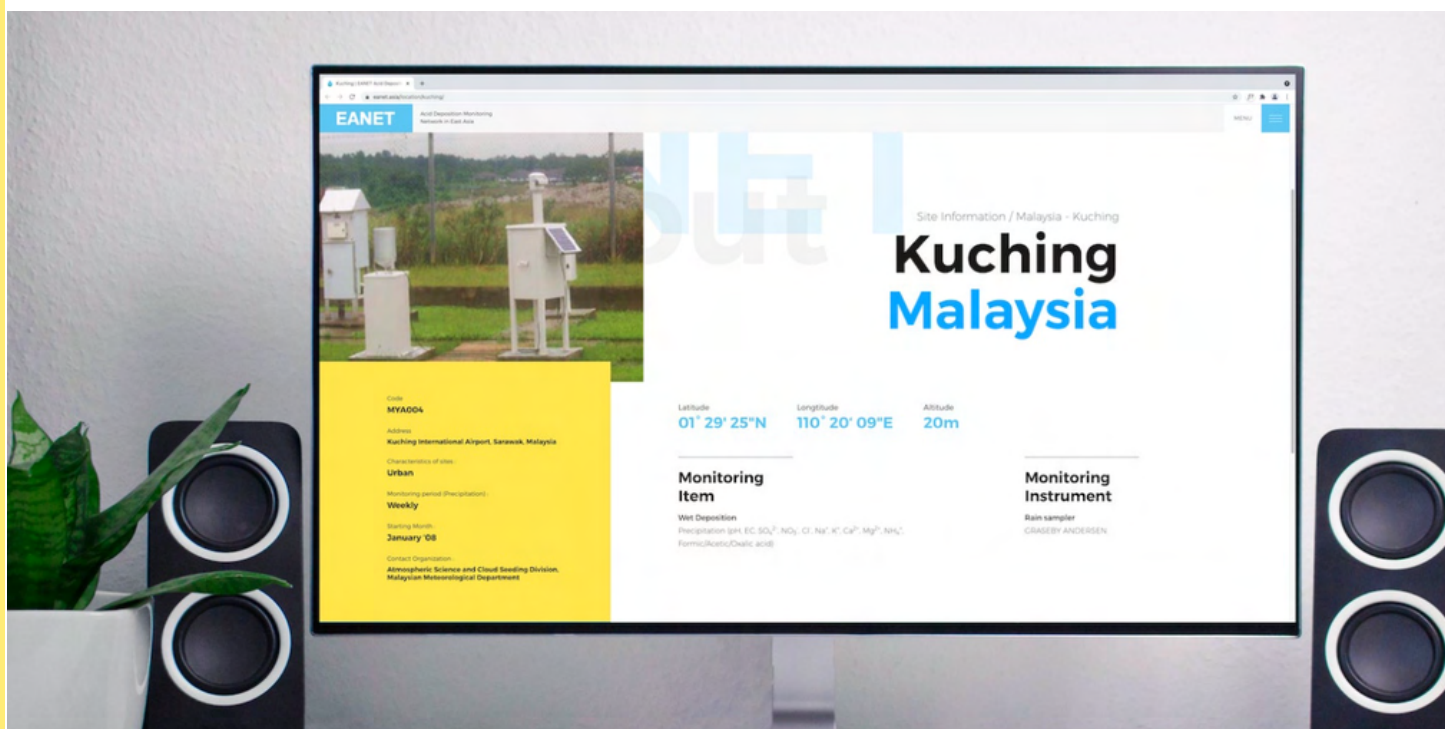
Kuching | EANET Acid Deposi ×

eanet.asia/location/kuching/

EANET

Acid Deposition Monitoring Network in East Asia

MENU

Site Information / Malaysia - Kuching

Kuching
Malaysia

Code
MYA004

Address
Kuching International Airport, Sarawak, Malaysia

Characteristics of sites
Urban

Monitoring period (Precipitation)
Weekly

Starting Month
January '08

Contact Organization
Atmospheric Science and Cloud Seeding Division, Malaysian Meteorological Department

Latitude
01° 29' 25"N

Longitude
110° 20' 09"E

Altitude
20m

Monitoring Item

Wet Deposition

Precipitation (pH, EC, $SO_4^{2-}$, $NO_3^-$, $Cl^-$, $Na^+$, $K^+$, $Ca^{2+}$, $Mg^{2+}$, $NH_4^+$, Formic/Acetic/Oxalic acid)

Monitoring Instrument

Rain sampler
GRASEBY ANDERSEN